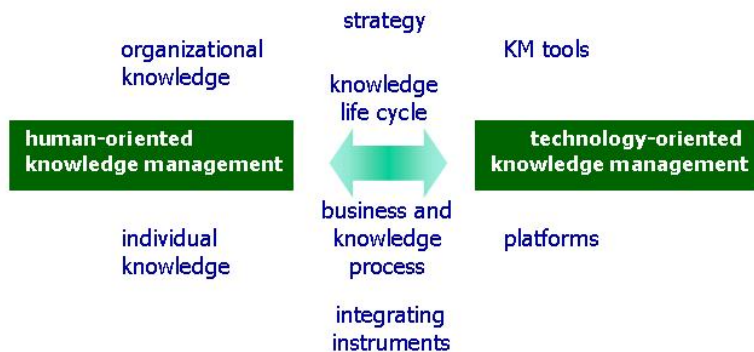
strategy

organizational knowledge

KM tools

knowledge life cycle

human-oriented knowledge management

technology-oriented knowledge management

business and knowledge process

individual knowledge

platforms

integrating instruments